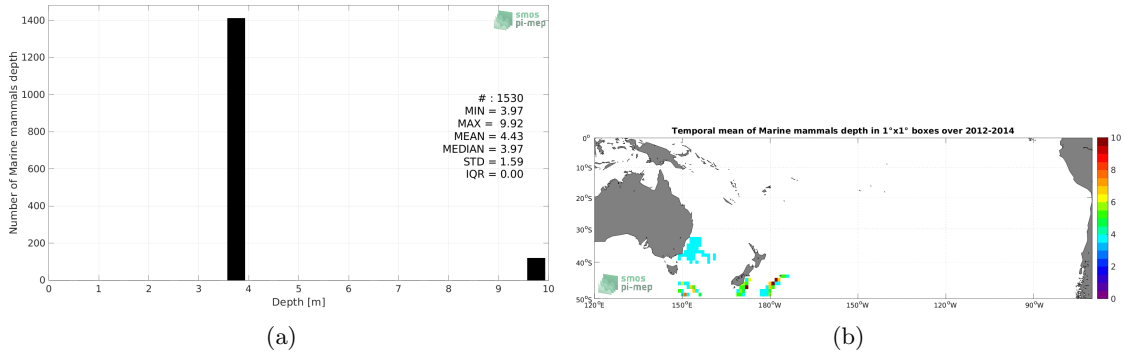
smos
pi-mep

1400
1200
1000
800
600
400
200
0

Number of Marine mammals depth

# : 1530
MIN = 3.97
MAX = 9.92
MEAN = 4.43
MEDIAN = 3.97
STD = 1.59
IQR = 0.00

0 1 2 3 4 5 6 7 8 9 10
Depth [m]

(a)

Temporal mean of Marine mammals depth in 1°x1° boxes over 2012-2014

0°
10°S
20°S
30°S
40°S
50°S

120°E 150°E 180°W 150°W 120°W 90°W

smos
pi-mep

10
8
6
4
2
0

(b)